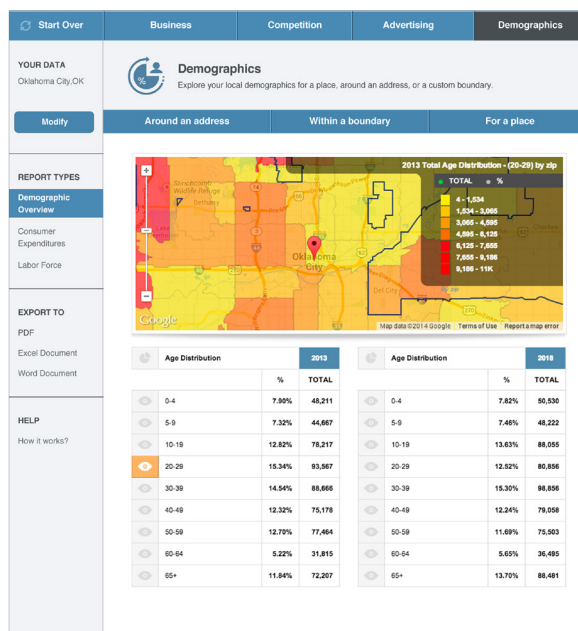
Start Over

Business

Competition

Advertising

Demographics

YOUR DATA

Oklahoma City,OK

Modify

Demographics

Explore your local demographics for a place, around an address, or a custom boundary.

Around an address

Within a boundary

For a place

REPORT TYPES

Demographic Overview

Consumer Expenditures

Labor Force

EXPORT TO

PDF

Excel Document

Word Document

HELP

How it works?

2013 Total Age Distribution - (20-29) by zip

TOTAL %

4 - 1,534
1,534 - 3,065
3,065 - 4,595
4,595 - 6,125
6,125 - 7,655
7,655 - 9,186
9,186 - 11K

Bethany

Oklahoma City

Del City

Google

Map data ©2014 Google Terms of Use Report a map error

| | Age Distribution | 2013 | |
|---|---|---|---|
| | | % | TOTAL |
| | 0-4 | 7.90% | 48,211 |
| | 5-9 | 7.32% | 44,667 |
| | 10-19 | 12.82% | 78,217 |
| | 20-29 | 15.34% | 93,567 |
| | 30-39 | 14.54% | 88,666 |
| | 40-49 | 12.32% | 75,178 |
| | 50-59 | 12.70% | 77,464 |
| | 60-64 | 5.22% | 31,815 |
| | 65+ | 11.84% | 72,207 |

| | Age Distribution | 2018 | |
|---|---|---|---|
| | | % | TOTAL |
| | 0-4 | 7.82% | 50,530 |
| | 5-9 | 7.46% | 48,222 |
| | 10-19 | 13.63% | 88,055 |
| | 20-29 | 12.52% | 80,856 |
| | 30-39 | 15.30% | 98,856 |
| | 40-49 | 12.24% | 79,058 |
| | 50-59 | 11.69% | 75,503 |
| | 60-64 | 5.65% | 36,495 |
| | 65+ | 13.70% | 88,481 |